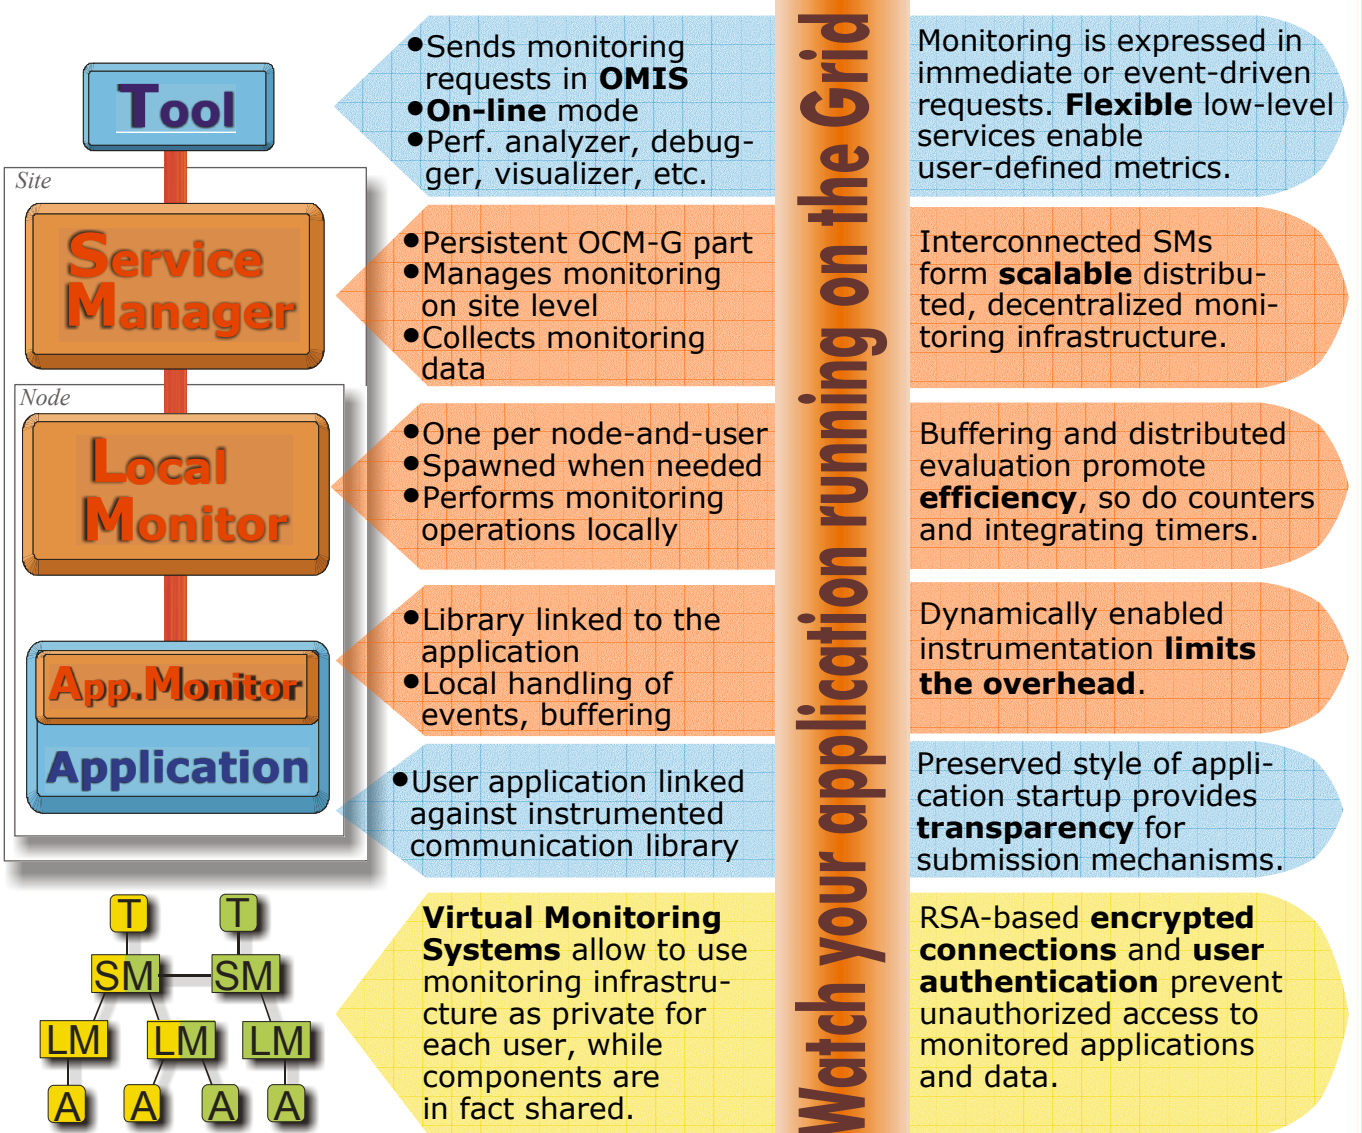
Tool

Site

Service Manager

Node

Local Monitor

App.Monitor

Application

T T
SM SM
LM LM LM
A A A A

•Sends monitoring requests in **OMIS**
•**On-line** mode
•Perf. analyzer, debugger, visualizer, etc.

•Persistent OCM-G part
•Manages monitoring on site level
•Collects monitoring data

•One per node-and-user
•Spawned when needed
•Performs monitoring operations locally

•Library linked to the application
•Local handling of events, buffering

•User application linked against instrumented communication library

**Virtual Monitoring Systems** allow to use monitoring infrastructure as private for each user, while components are in fact shared.

Watch your application running on the Grid

Monitoring is expressed in immediate or event-driven requests. **Flexible** low-level services enable user-defined metrics.

Interconnected SMs form **scalable** distributed, decentralized monitoring infrastructure.

Buffering and distributed evaluation promote **efficiency**, so do counters and integrating timers.

Dynamically enabled instrumentation **limits the overhead**.

Preserved style of application startup provides **transparency** for submission mechanisms.

RSA-based **encrypted connections** and **user authentication** prevent unauthorized access to monitored applications and data.